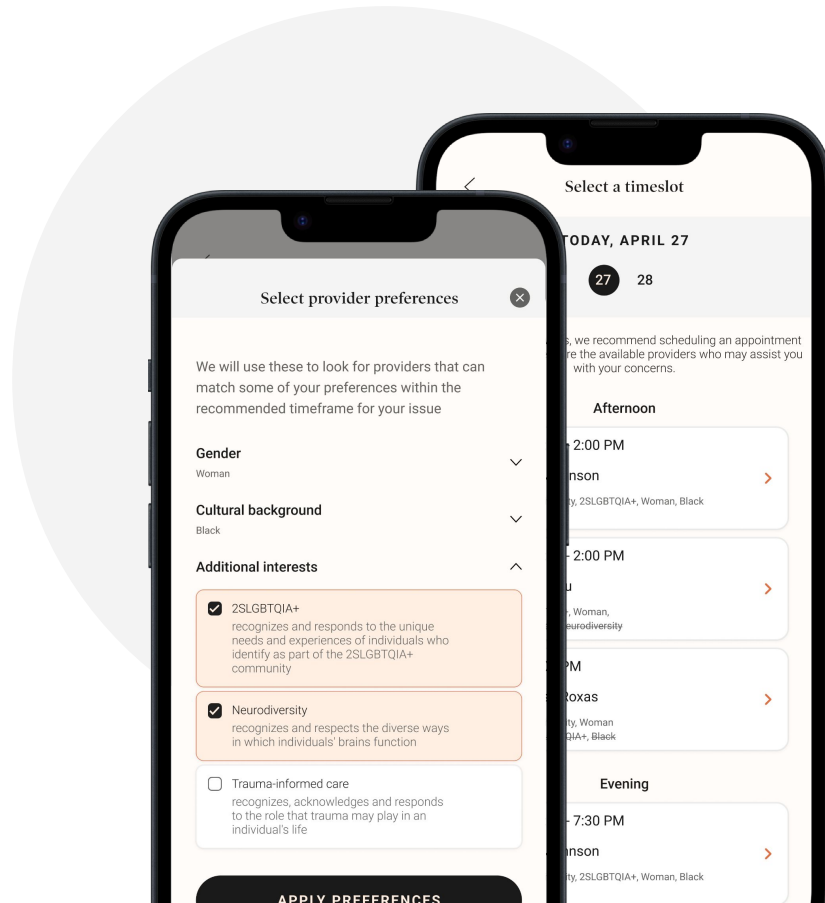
Select provider preferences

We will use these to look for providers that can match some of your preferences within the recommended timeframe for your issue

Gender
Woman

Cultural background
Black

Additional interests

2SLGBTQIA+
recognizes and responds to the unique needs and experiences of individuals who identify as part of the 2SLGBTQIA+ community

Neurodiversity
recognizes and respects the diverse ways in which individuals' brains function

Trauma-informed care
recognizes, acknowledges and responds to the role that trauma may play in an individual's life

APPLY PREFERENCES

Select a timeslot

TODAY, APRIL 27

27 28

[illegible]s, we recommend scheduling an appointment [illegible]re the available providers who may assist you with your concerns.

Afternoon

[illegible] - 2:00 PM
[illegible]nson
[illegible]ty, 2SLGBTQIA+, Woman, Black

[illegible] - 2:00 PM
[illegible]u
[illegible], Woman, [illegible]eurodiversity

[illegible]PM
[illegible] Roxas
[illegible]ty, Woman
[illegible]QIA+, Black

Evening

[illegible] - 7:30 PM
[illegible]nson
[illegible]ty, 2SLGBTQIA+, Woman, Black